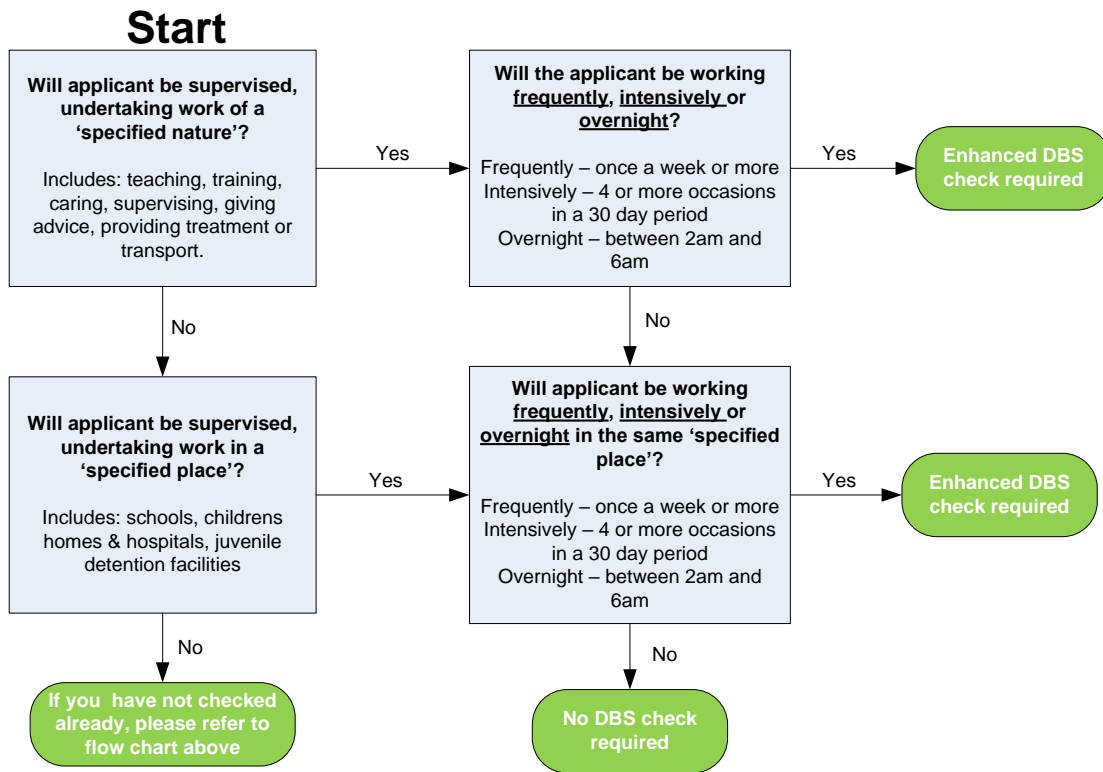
Start

Will applicant be supervised, undertaking work of a 'specified nature'?

Includes: teaching, training, caring, supervising, giving advice, providing treatment or transport.

Yes

Will the applicant be working frequently, intensively or overnight?

Frequently – once a week or more
Intensively – 4 or more occasions in a 30 day period
Overnight – between 2am and 6am

Yes

Enhanced DBS check required

No

No

Will applicant be supervised, undertaking work in a 'specified place'?

Includes: schools, childrens homes & hospitals, juvenile detention facilities

Yes

Will applicant be working frequently, intensively or overnight in the same 'specified place'?

Frequently – once a week or more
Intensively – 4 or more occasions in a 30 day period
Overnight – between 2am and 6am

Yes

Enhanced DBS check required

No

If you have not checked already, please refer to flow chart above

No

No DBS check required